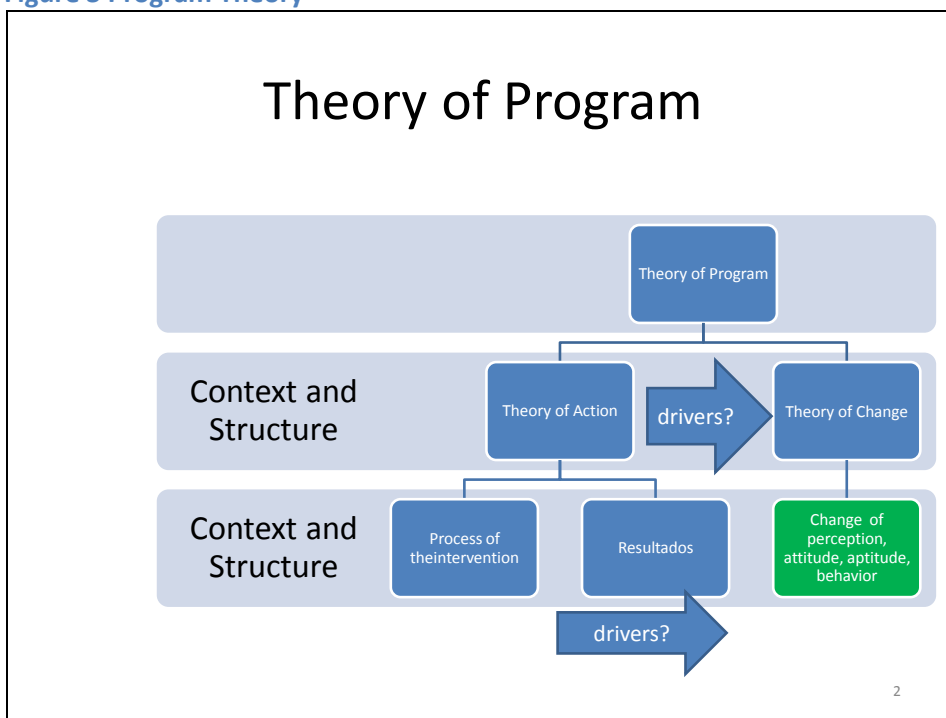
Figure 3 Program Theory

Theory of Program

Theory of Program

Context and Structure

Theory of Action

drivers?

Theory of Change

Context and Structure

Process of theintervention

Resultados

Change of perception, attitude, aptitude, behavior

drivers?

2